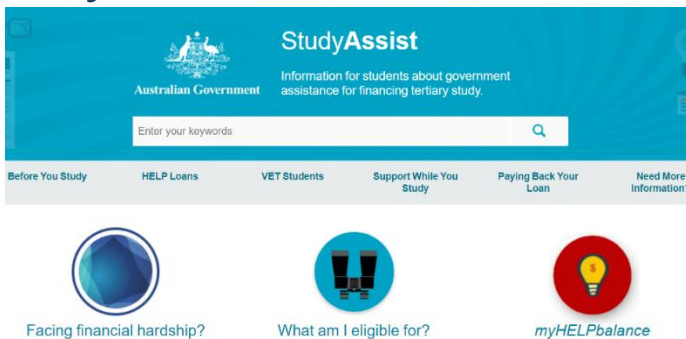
Australian Government

StudyAssist

Information for students about government assistance for financing tertiary study.

Enter your keywords

Before You Study
HELP Loans
VET Students
Support While You Study
Paying Back Your Loan
Need More Information

Facing financial hardship?
What am I eligible for?
myHELPbalance